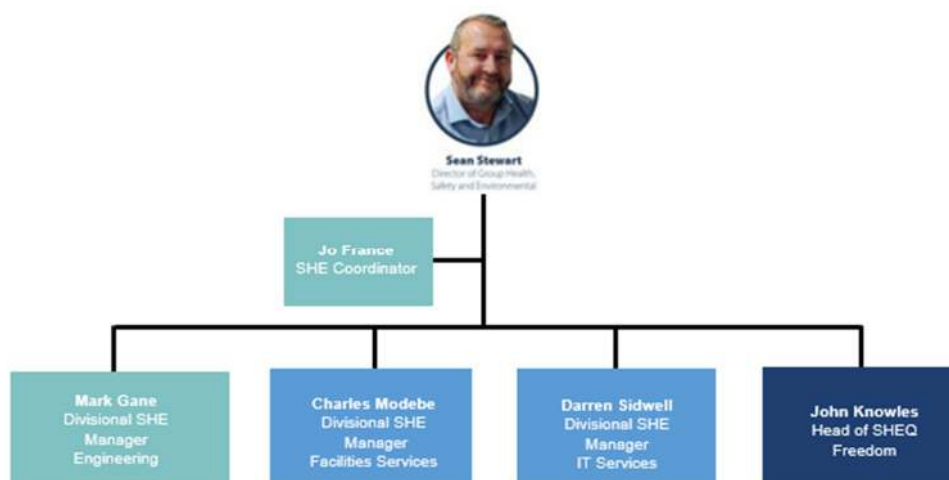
Sean Stewart
Director of Group Health, Safety and Environmental

Jo France
SHE Coordinator

Mark Gane
Divisional SHE Manager
Engineering

Charles Modebe
Divisional SHE Manager
Facilities Services

Darren Sidwell
Divisional SHE Manager
IT Services

John Knowles
Head of SHEQ
Freedom